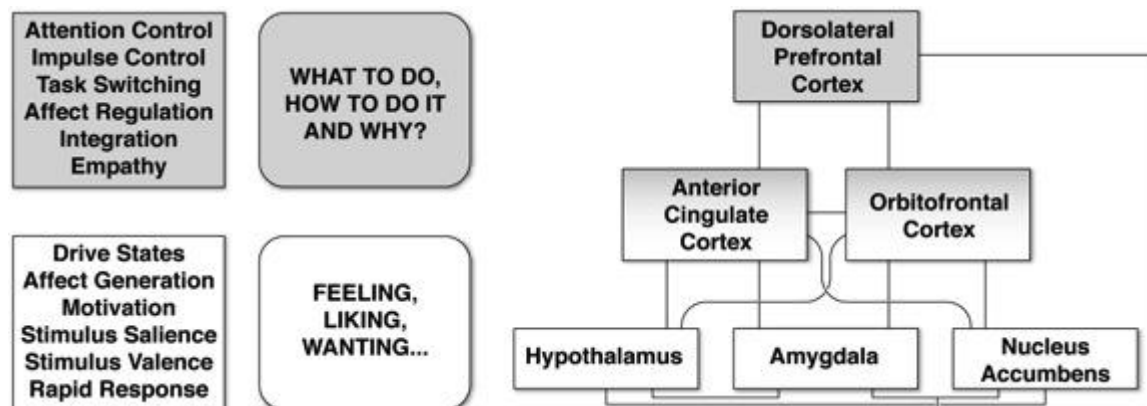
Attention Control
Impulse Control
Task Switching
Affect Regulation
Integration
Empathy

WHAT TO DO, HOW TO DO IT AND WHY?

Drive States
Affect Generation
Motivation
Stimulus Salience
Stimulus Valence
Rapid Response

FEELING, LIKING, WANTING...

Dorsolateral Prefrontal Cortex

Anterior Cingulate Cortex

Orbitofrontal Cortex

Hypothalamus

Amygdala

Nucleus Accumbens